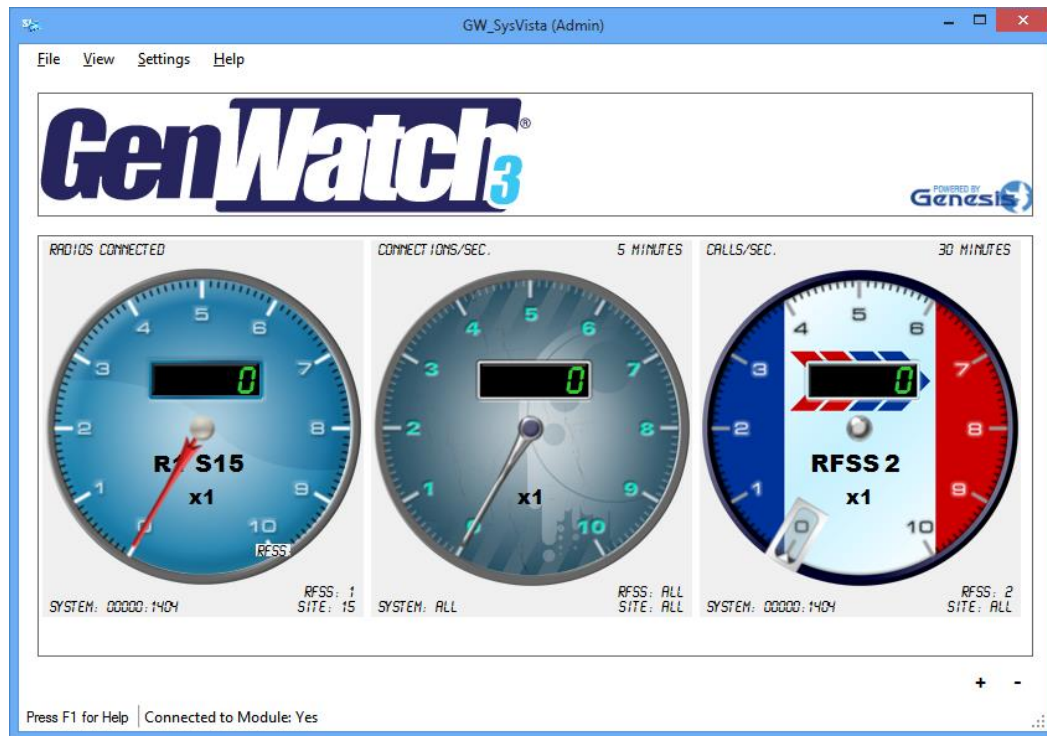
GW_SysVista (Admin)

File View Settings Help

GenWatch® 3

POWERED BY Genesis

RADIOS CONNECTED

4 5 6 3 7 2 8 1 9 0 10

0

R1 S15

x1

RFSS

SYSTEM: 00000:1404

RFSS: 1
SITE: 15

CONNECTIONS/SEC.

5 MINUTES

4 5 6 3 7 2 8 1 9 0 10

0

x1

SYSTEM: ALL

RFSS: ALL
SITE: ALL

CALLS/SEC.

30 MINUTES

4 5 6 3 7 2 8 1 9 0 10

0

RFSS 2

x1

SYSTEM: 00000:1404

RFSS: 2
SITE: ALL

+ -

Press F1 for Help | Connected to Module: Yes